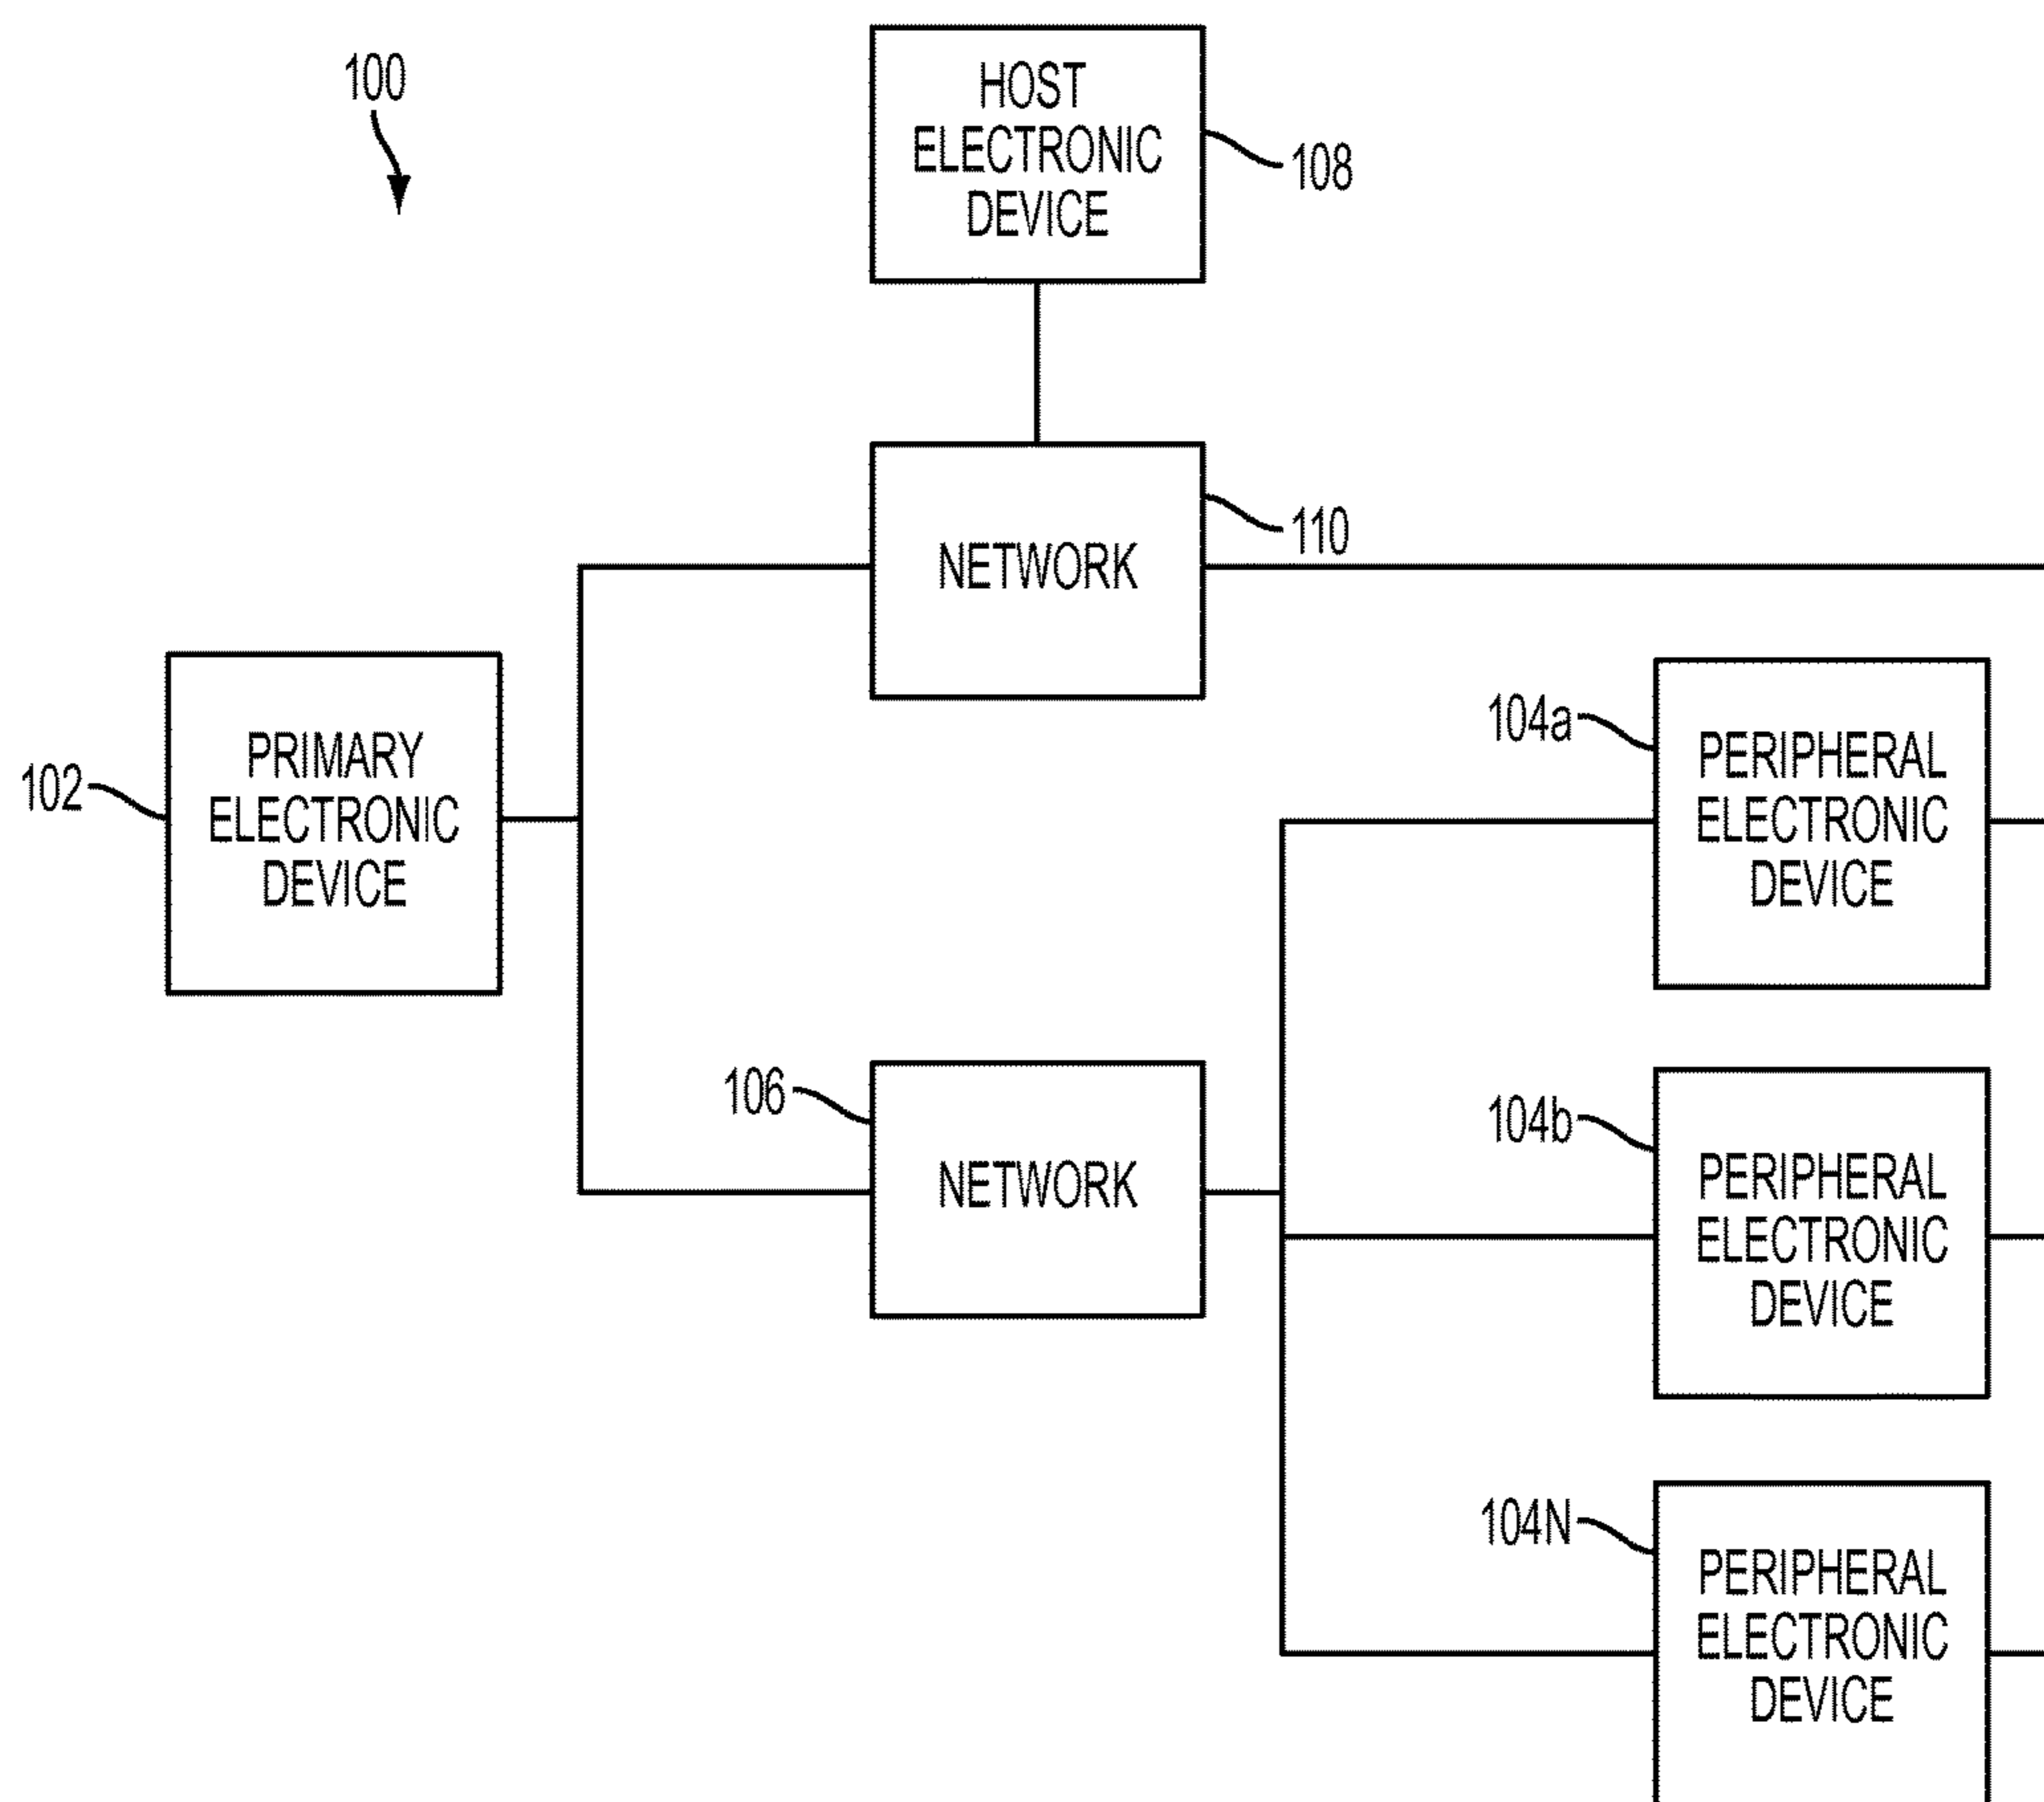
100

HOST ELECTRONIC DEVICE

108

NETWORK

110

102

PRIMARY ELECTRONIC DEVICE

104a

PERIPHERAL ELECTRONIC DEVICE

106

NETWORK

104b

PERIPHERAL ELECTRONIC DEVICE

104N

PERIPHERAL ELECTRONIC DEVICE